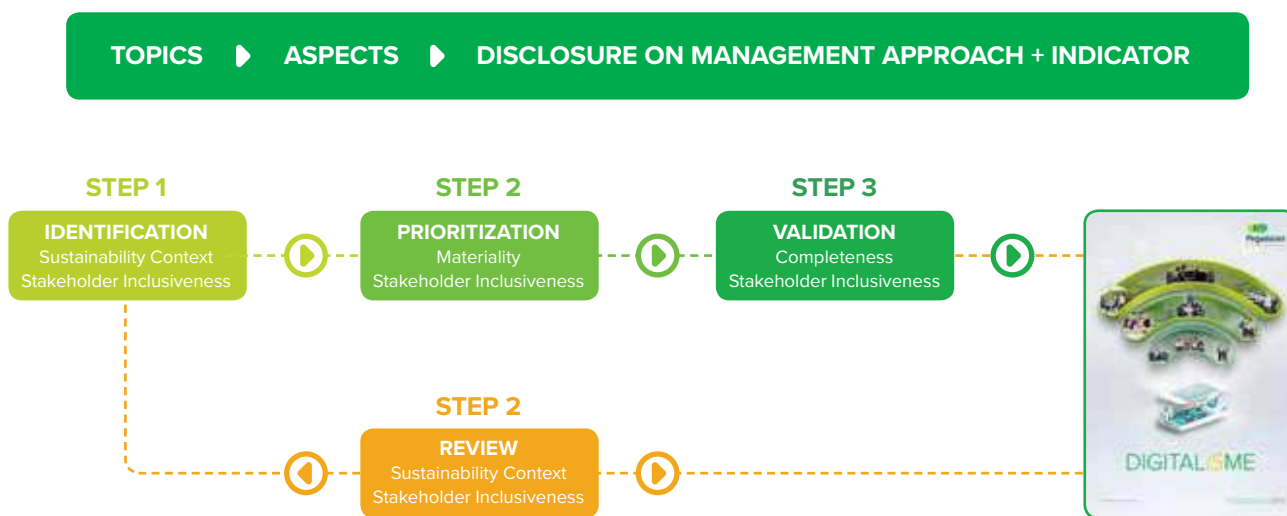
TOPICS ASPECTS DISCLOSURE ON MANAGEMENT APPROACH + INDICATOR

STEP 1
IDENTIFICATION
Sustainability Context
Stakeholder Inclusiveness

STEP 2
PRIORITIZATION
Materiality
Stakeholder Inclusiveness

STEP 3
VALIDATION
Completeness
Stakeholder Inclusiveness

STEP 2
REVIEW
Sustainability Context
Stakeholder Inclusiveness

DIGITALISME